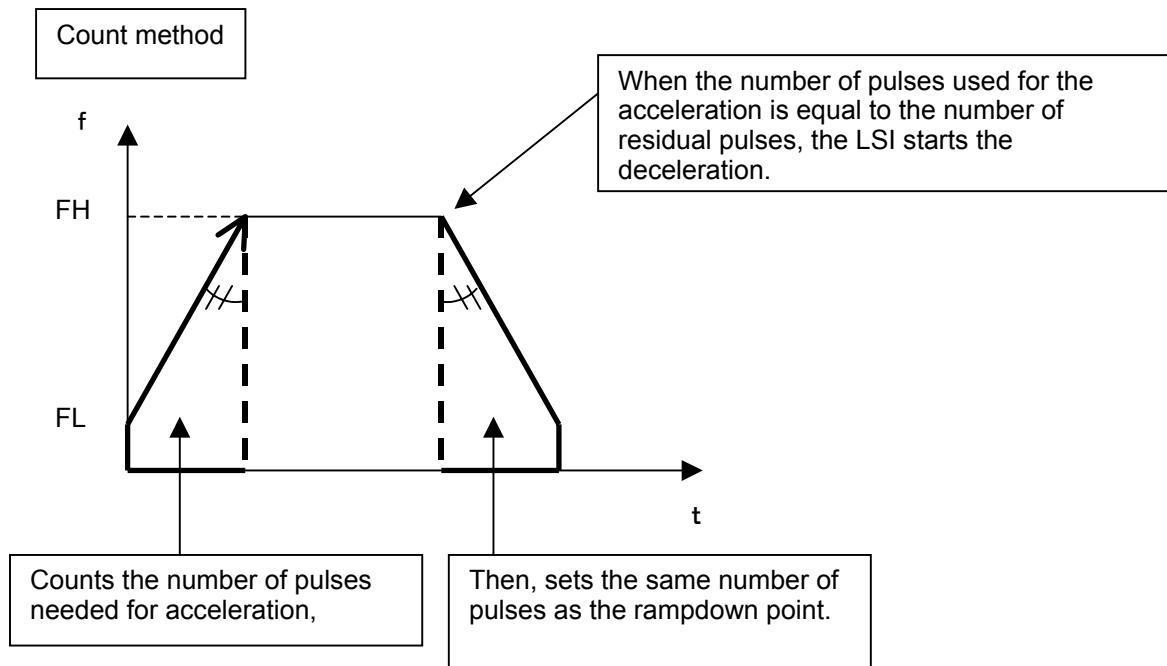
Count method

When the number of pulses used for the acceleration is equal to the number of residual pulses, the LSI starts the deceleration.

f

FH

FL

t

Counts the number of pulses needed for acceleration,

Then, sets the same number of pulses as the rampdown point.